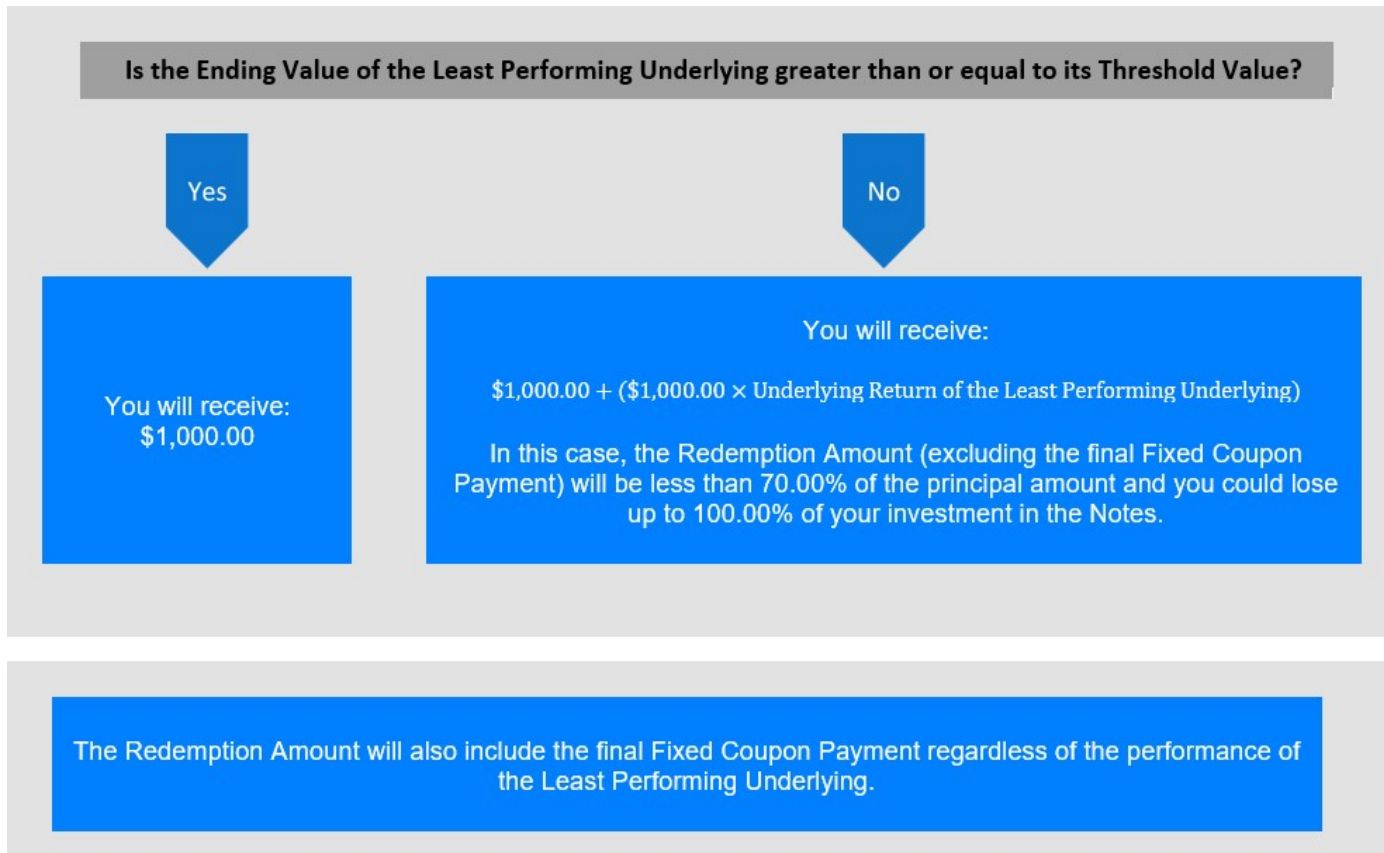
Is the Ending Value of the Least Performing Underlying greater than or equal to its Threshold Value?

Yes

No

You will receive: \$1,000.00

You will receive:

$\$1{,}000.00 + (\$1{,}000.00 \times \text{Underlying Return of the Least Performing Underlying})$

In this case, the Redemption Amount (excluding the final Fixed Coupon Payment) will be less than 70.00% of the principal amount and you could lose up to 100.00% of your investment in the Notes.

The Redemption Amount will also include the final Fixed Coupon Payment regardless of the performance of the Least Performing Underlying.